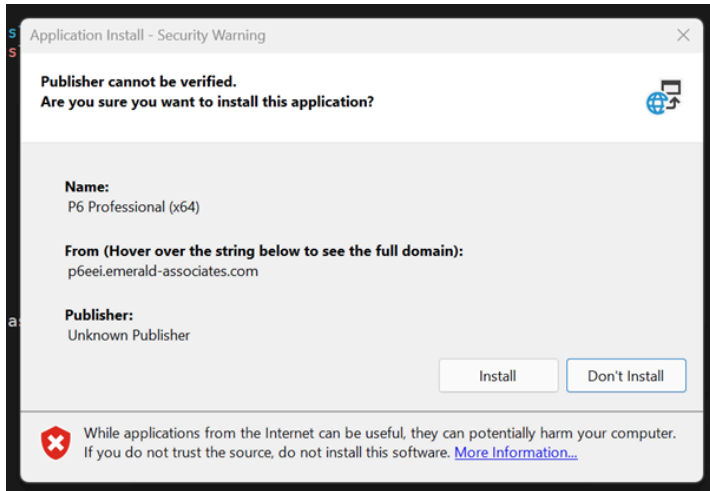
Application Install - Security Warning

Publisher cannot be verified.
Are you sure you want to install this application?

Name:
P6 Professional (x64)

From (Hover over the string below to see the full domain):
p6eei.emerald-associates.com

Publisher:
Unknown Publisher

Install

Don't Install

While applications from the Internet can be useful, they can potentially harm your computer. If you do not trust the source, do not install this software. More Information...